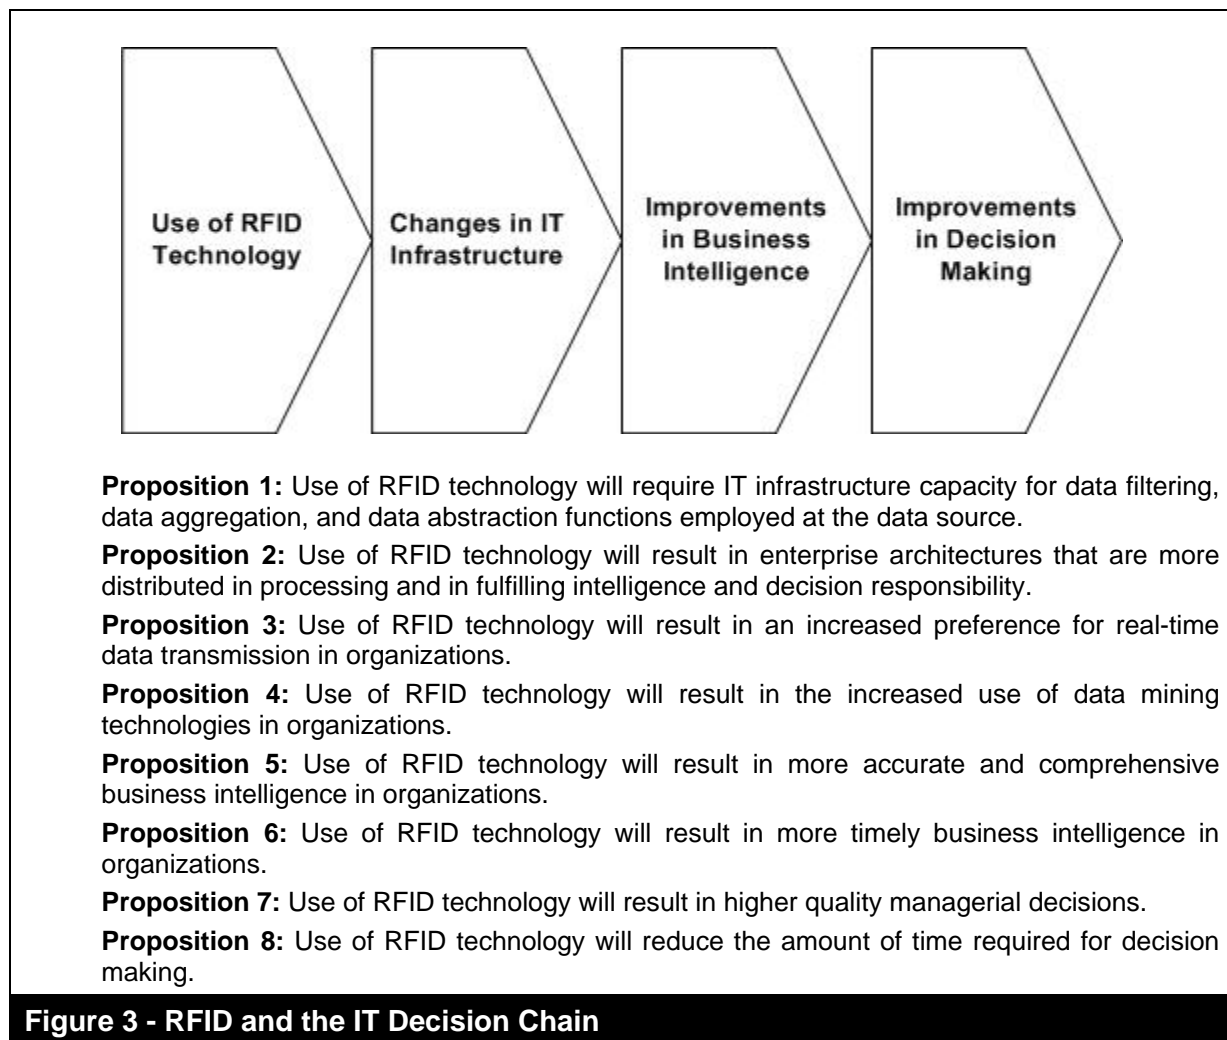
Use of RFID Technology

Changes in IT Infrastructure

Improvements in Business Intelligence

Improvements in Decision Making

**Proposition 1:** Use of RFID technology will require IT infrastructure capacity for data filtering, data aggregation, and data abstraction functions employed at the data source.

**Proposition 2:** Use of RFID technology will result in enterprise architectures that are more distributed in processing and in fulfilling intelligence and decision responsibility.

**Proposition 3:** Use of RFID technology will result in an increased preference for real-time data transmission in organizations.

**Proposition 4:** Use of RFID technology will result in the increased use of data mining technologies in organizations.

**Proposition 5:** Use of RFID technology will result in more accurate and comprehensive business intelligence in organizations.

**Proposition 6:** Use of RFID technology will result in more timely business intelligence in organizations.

**Proposition 7:** Use of RFID technology will result in higher quality managerial decisions.

**Proposition 8:** Use of RFID technology will reduce the amount of time required for decision making.

**Figure 3 - RFID and the IT Decision Chain**